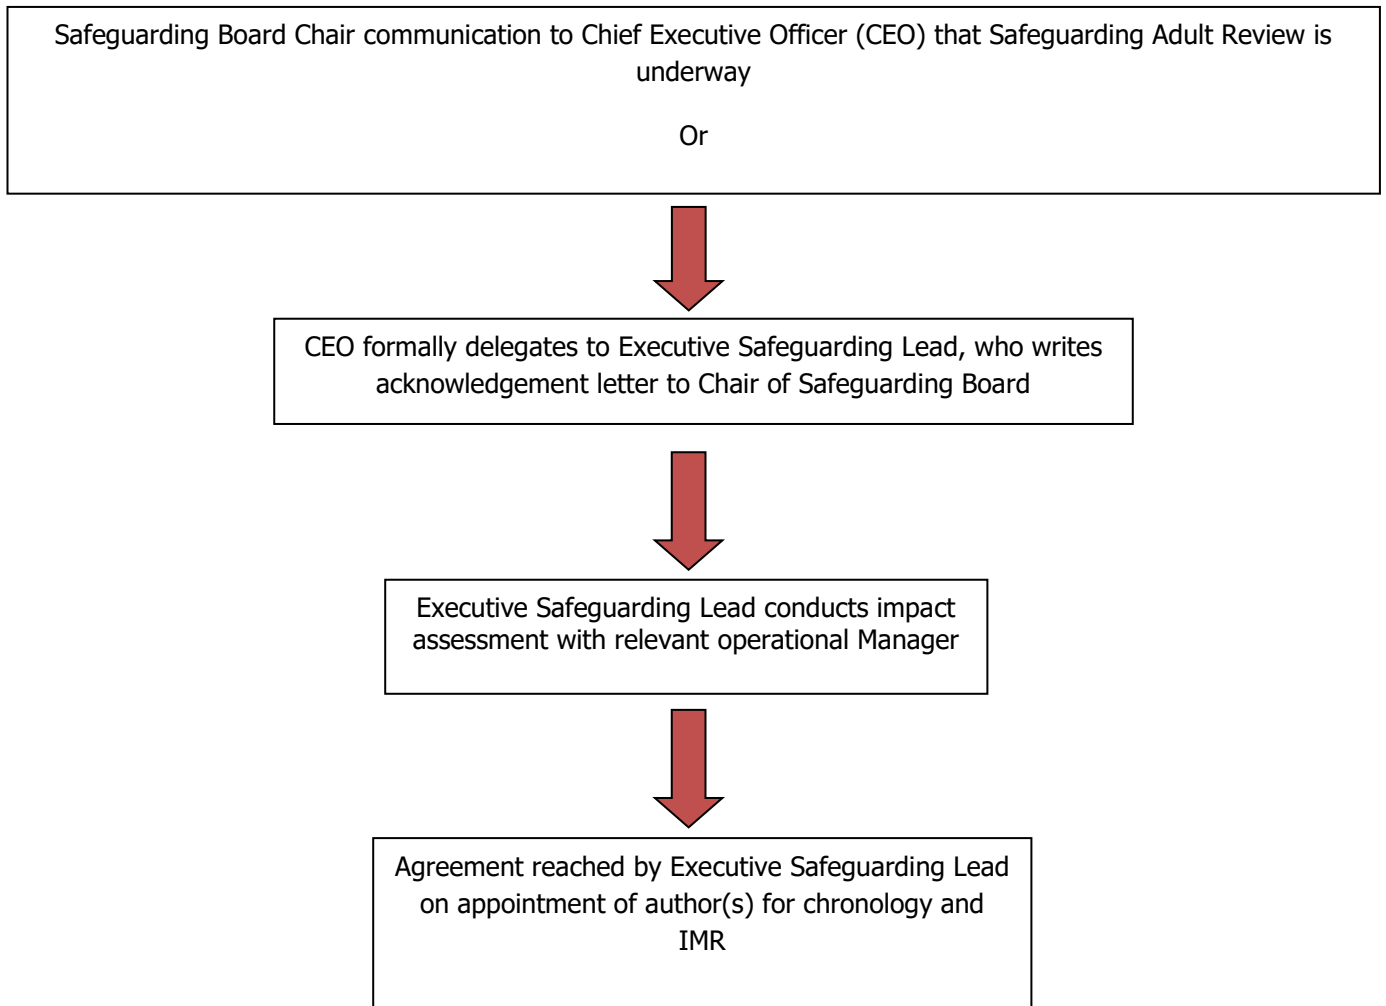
Safeguarding Board Chair communication to Chief Executive Officer (CEO) that Safeguarding Adult Review is underway

Or

CEO formally delegates to Executive Safeguarding Lead, who writes acknowledgement letter to Chair of Safeguarding Board

Executive Safeguarding Lead conducts impact assessment with relevant operational Manager

Agreement reached by Executive Safeguarding Lead on appointment of author(s) for chronology and IMR